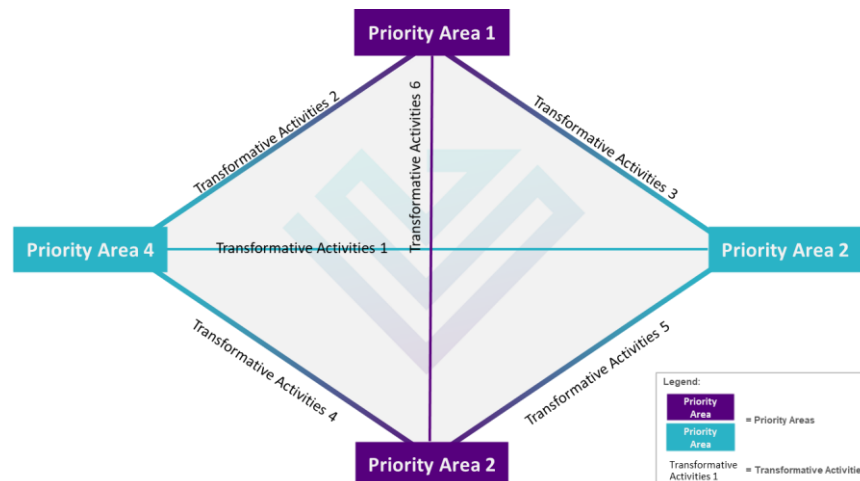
Priority Area 1

Transformative Activities 2

Transformative Activities 6

Transformative Activities 3

Priority Area 4

Transformative Activities 1

Priority Area 2

Transformative Activities 4

Transformative Activities 5

Priority Area 2

Legend:

Priority Area

Priority Area

= Priority Areas

Transformative Activities 1

= Transformative Activiti